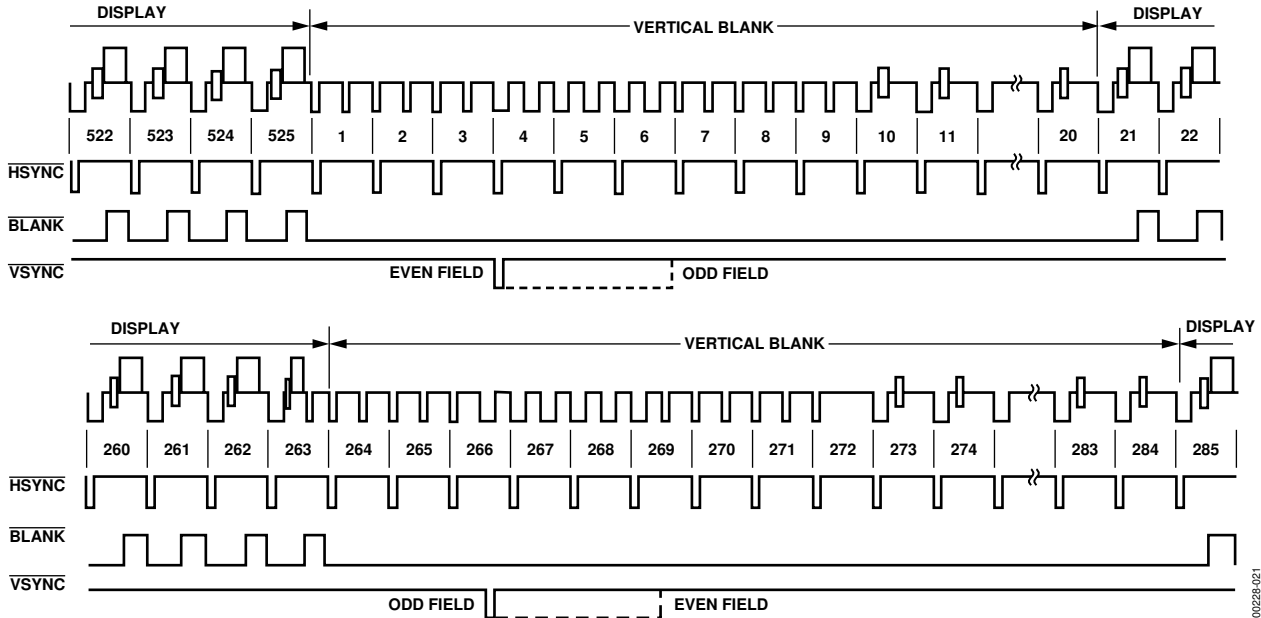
DISPLAY

VERTICAL BLANK

DISPLAY

522 523 524 525 1 2 3 4 5 6 7 8 9 10 11 20 21 22

$\overline{\text{HSYNC}}$

$\overline{\text{BLANK}}$

$\overline{\text{VSYNC}}$

EVEN FIELD

ODD FIELD

DISPLAY

VERTICAL BLANK

DISPLAY

260 261 262 263 264 265 266 267 268 269 270 271 272 273 274 283 284 285

$\overline{\text{HSYNC}}$

$\overline{\text{BLANK}}$

$\overline{\text{VSYNC}}$

ODD FIELD

EVEN FIELD

00228-021